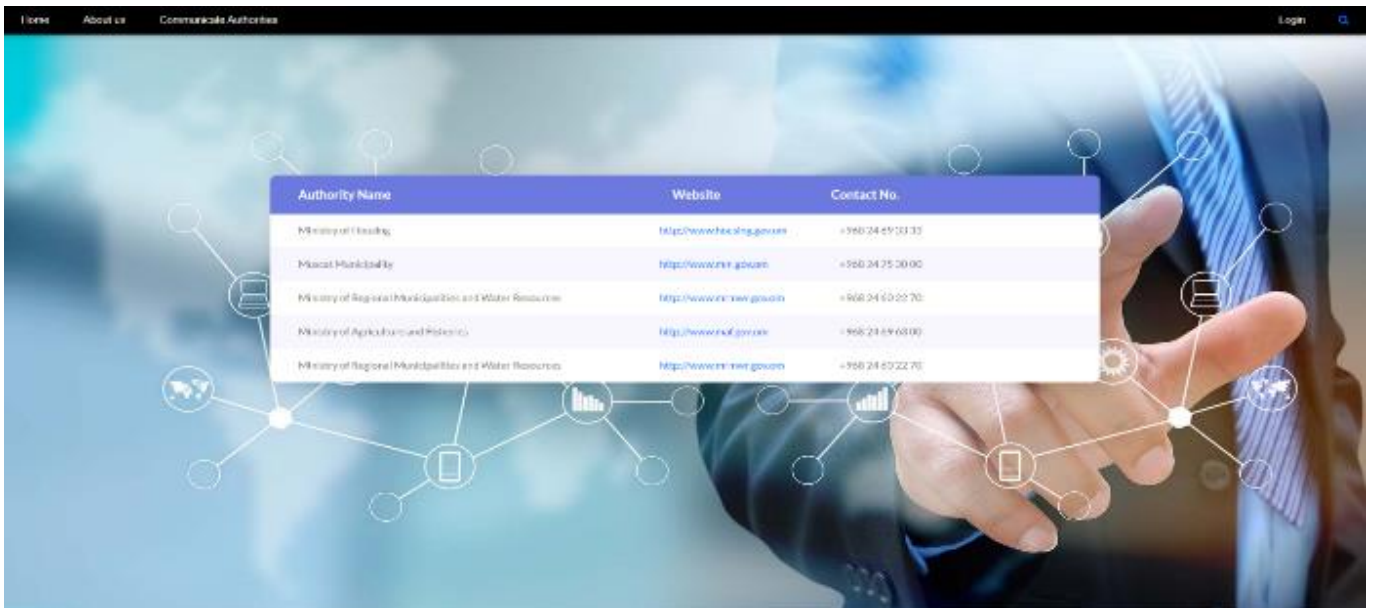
Home About us Communicate Authorities

Login

| Authority Name | Website | Contact No. |
|---|---|---|
| Ministry of Housing | http://www.housing.gov.om | +968 24 69 33 33 |
| Muscat Municipality | http://www.mm.gov.om | +968 24 75 30 00 |
| Ministry of Regional Municipalities and Water Resources | http://www.mrmwr.gov.om | +968 24 69 22 70 |
| Ministry of Agriculture and Fisheries | http://www.maf.gov.om | +968 24 69 68 00 |
| Ministry of Regional Municipalities and Water Resources | http://www.mrmwr.gov.om | +968 24 69 22 70 |